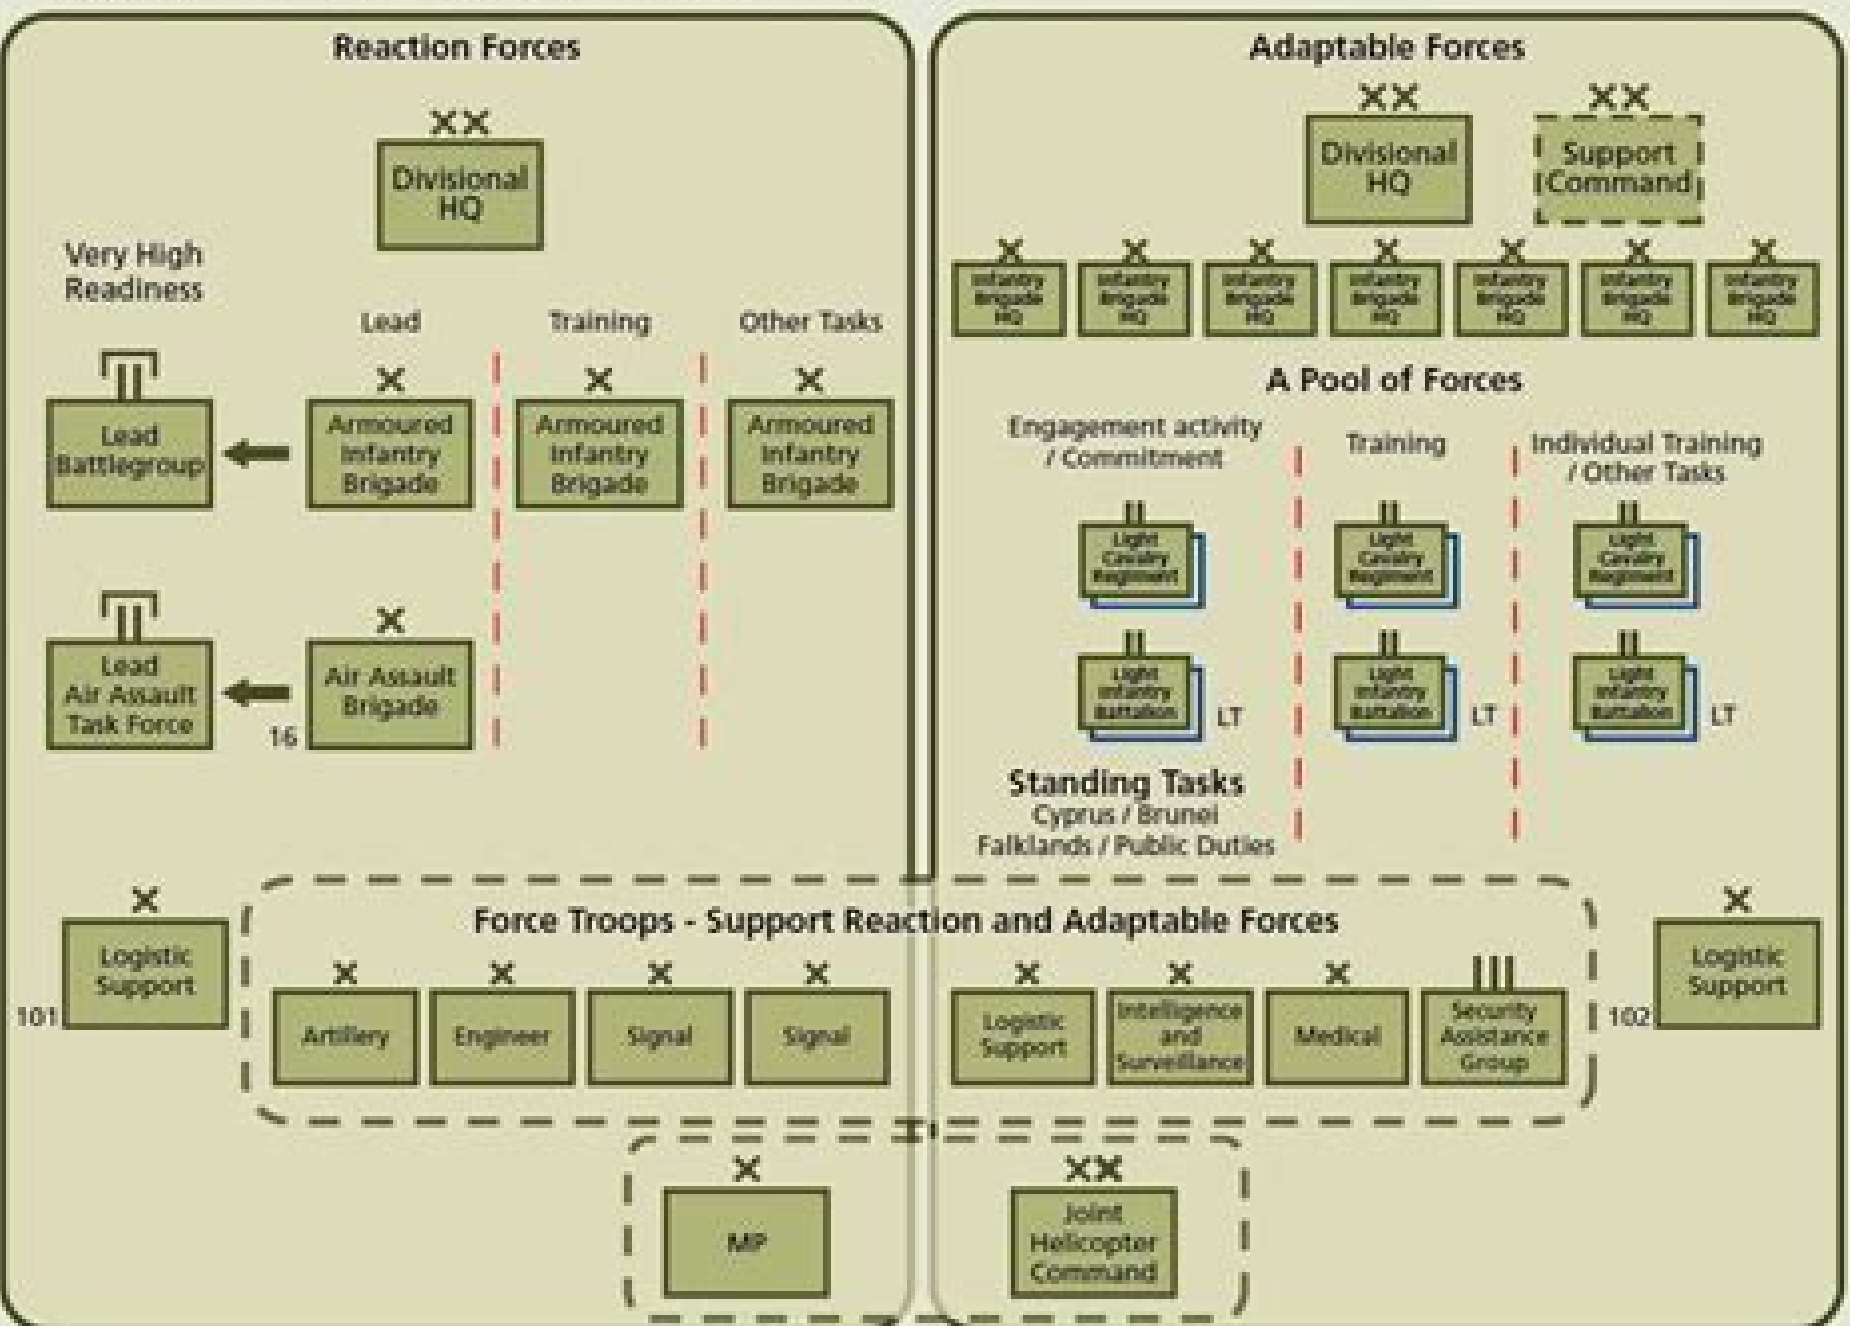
Reaction Forces

XX
Divisional HQ

Very High Readiness

Lead

Training

Other Tasks

II
Lead Battlegroup

X
Armoured Infantry Brigade

X
Armoured Infantry Brigade

X
Armoured Infantry Brigade

II
Lead Air Assault Task Force

16

X
Air Assault Brigade

Adaptable Forces

XX
Divisional HQ

XX
Support Command

X
Infantry Brigade HQ

X
Infantry Brigade HQ

X
Infantry Brigade HQ

X
Infantry Brigade HQ

X
Infantry Brigade HQ

X
Infantry Brigade HQ

X
Infantry Brigade HQ

A Pool of Forces

Engagement activity / Commitment

Training

Individual Training / Other Tasks

II
Light Cavalry Regiment

II
Light Cavalry Regiment

II
Light Cavalry Regiment

II
Light Infantry Battalion

LT

II
Light Infantry Battalion

LT

II
Light Infantry Battalion

LT

Standing Tasks
Cyprus / Brunei
Falklands / Public Duties

X
101
Logistic Support

Force Troops - Support Reaction and Adaptable Forces

X
Artillery

X
Engineer

X
Signal

X
Signal

X
Logistic Support

X
Intelligence and Surveillance

X
Medical

III
Security Assistance Group

X
102
Logistic Support

X
MP

XX
Joint Helicopter Command